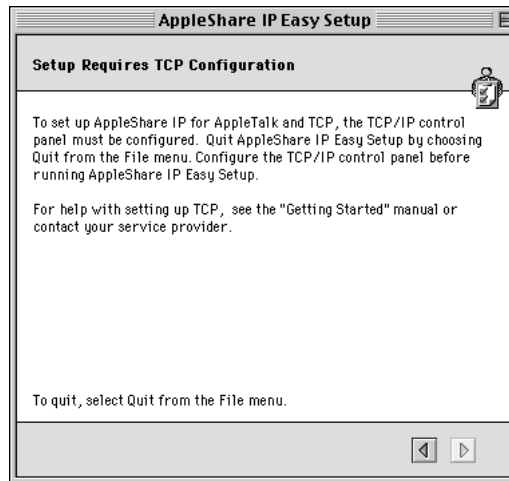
AppleShare IP Easy Setup

Setup Requires TCP Configuration

To set up AppleShare IP for AppleTalk and TCP, the TCP/IP control panel must be configured. Quit AppleShare IP Easy Setup by choosing Quit from the File menu. Configure the TCP/IP control panel before running AppleShare IP Easy Setup.

For help with setting up TCP, see the "Getting Started" manual or contact your service provider.

To quit, select Quit from the File menu.